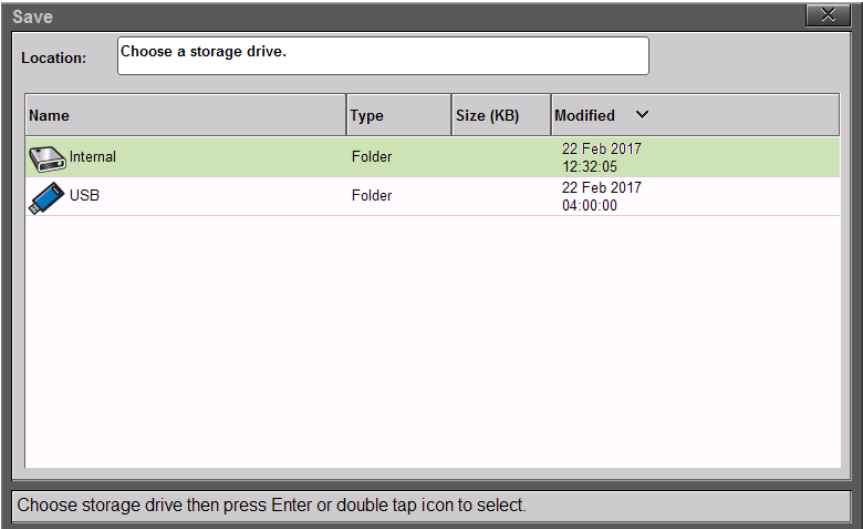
Save

Location: Choose a storage drive.

| Name | Type | Size (KB) | Modified |
|---|---|---|---|
| Internal | Folder | | 22 Feb 2017 12:32:05 |
| USB | Folder | | 22 Feb 2017 04:00:00 |

Choose storage drive then press Enter or double tap icon to select.